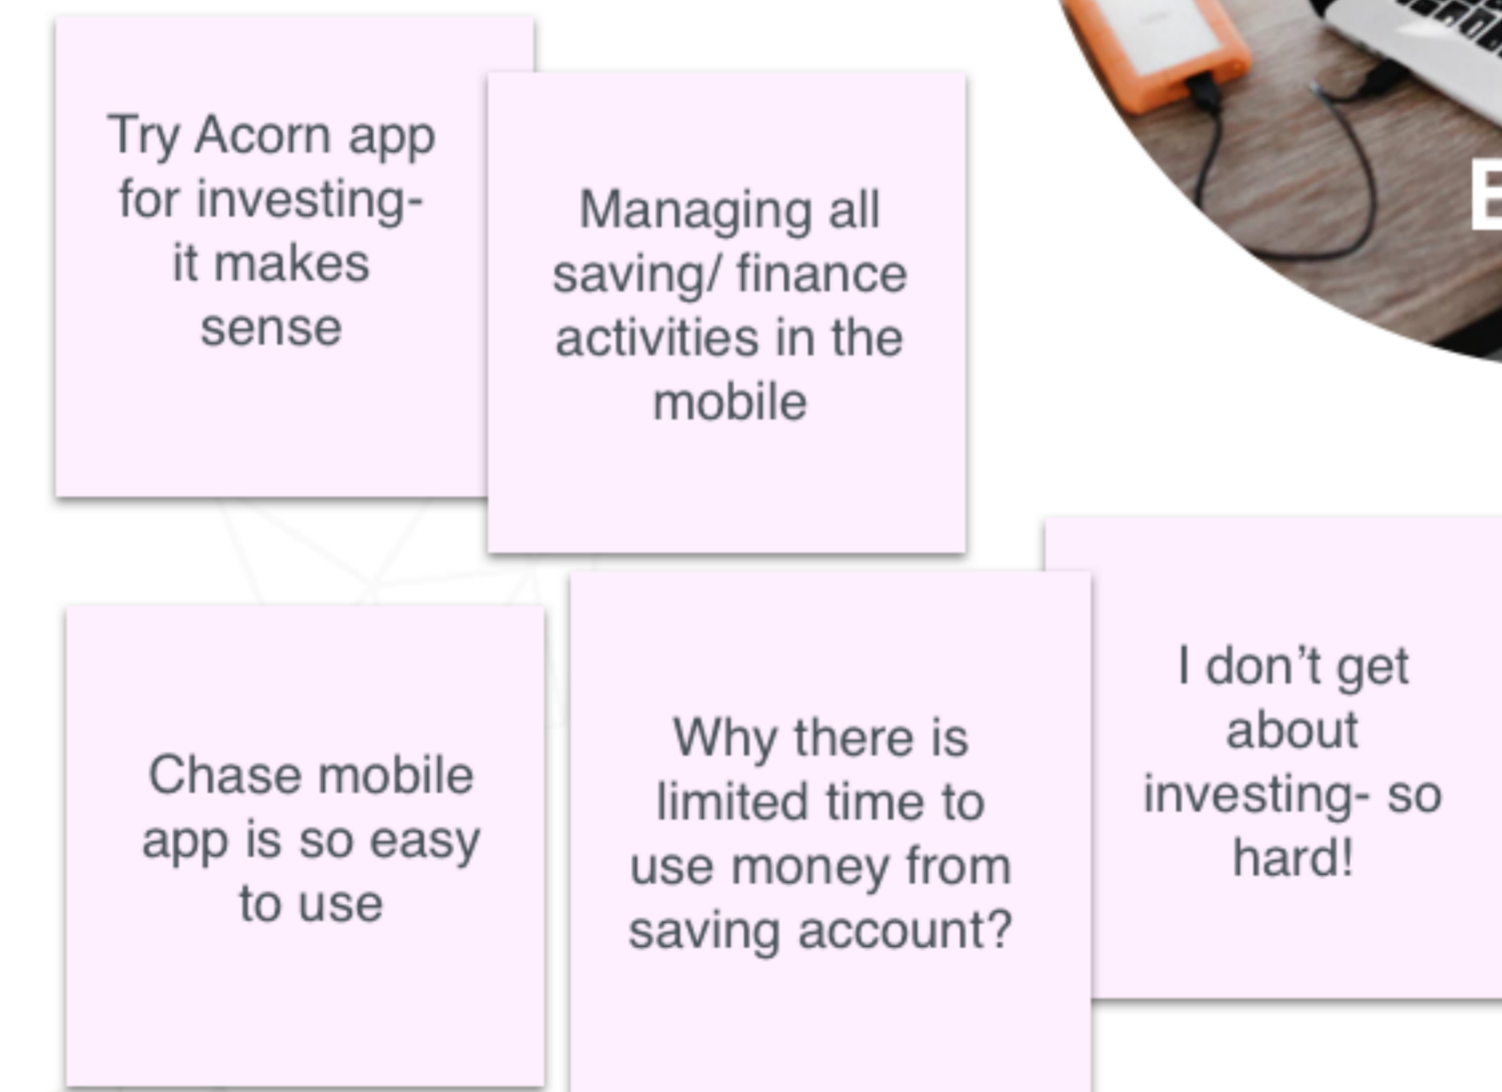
Try Acorn app for investing- it makes sense

Managing all saving/ finance activities in the mobile

E

Chase mobile app is so easy to use

Why there is limited time to use money from saving account?

I don’t get about investing- so hard!